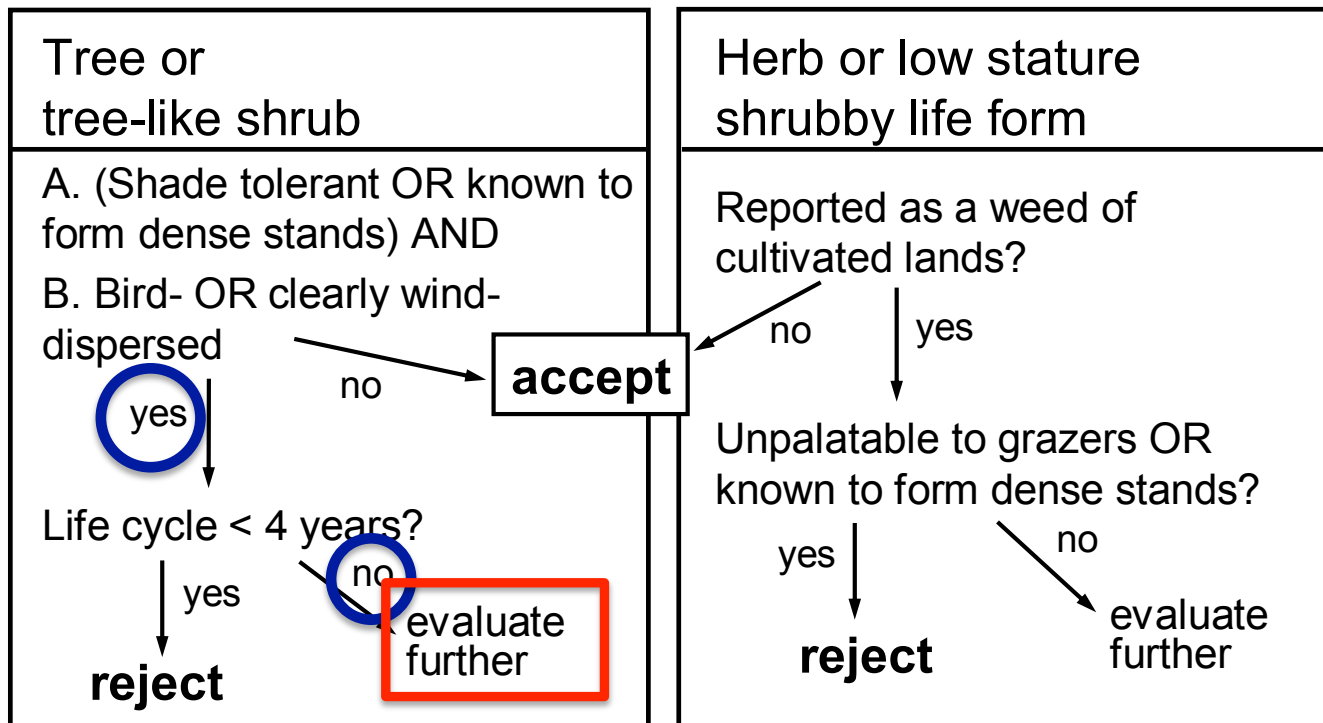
Tree or tree-like shrub

A. (Shade tolerant OR known to form dense stands) AND

B. Bird- OR clearly wind-dispersed

no

accept

yes

Life cycle < 4 years?

yes

no

reject

evaluate further

Herb or low stature shrubby life form

Reported as a weed of cultivated lands?

no

yes

Unpalatable to grazers OR known to form dense stands?

yes

no

reject

evaluate further